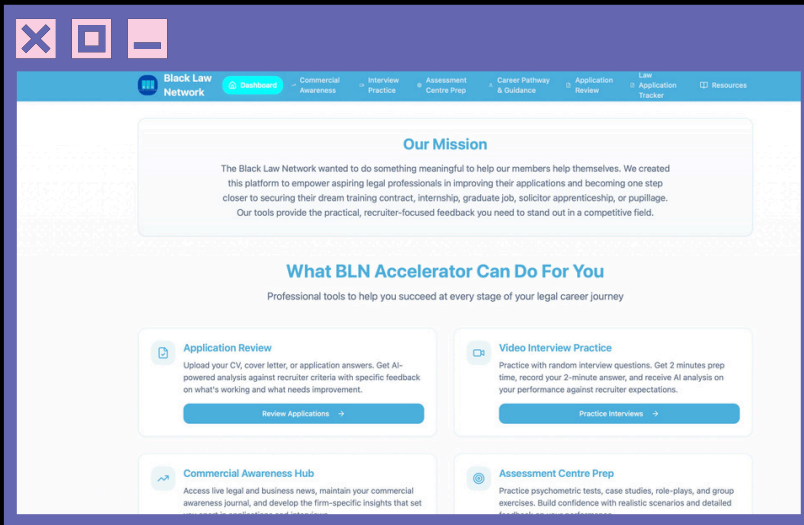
Black Law Network

Dashboard

Commercial Awareness

Interview Practice

Assessment Centre Prep

Career Pathway & Guidance

Application Review

Law Application Tracker

Resources

Our Mission

The Black Law Network wanted to do something meaningful to help our members help themselves. We created this platform to empower aspiring legal professionals in improving their applications and becoming one step closer to securing their dream training contract, internship, graduate job, solicitor apprenticeship, or pupillage. Our tools provide the practical, recruiter-focused feedback you need to stand out in a competitive field.

What BLN Accelerator Can Do For You

Professional tools to help you succeed at every stage of your legal career journey

Application Review

Upload your CV, cover letter, or application answers. Get AI-powered analysis against recruiter criteria with specific feedback on what's working and what needs improvement.

Review Applications →

Video Interview Practice

Practice with random interview questions. Get 2 minutes prep time, record your 2-minute answer, and receive AI analysis on your performance against recruiter expectations.

Practice Interviews →

Commercial Awareness Hub

Access live legal and business news, maintain your commercial awareness journal, and develop the firm-specific insights that set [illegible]

Assessment Centre Prep

Practice psychometric tests, case studies, role-plays, and group exercises. Build confidence with realistic scenarios and detailed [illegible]